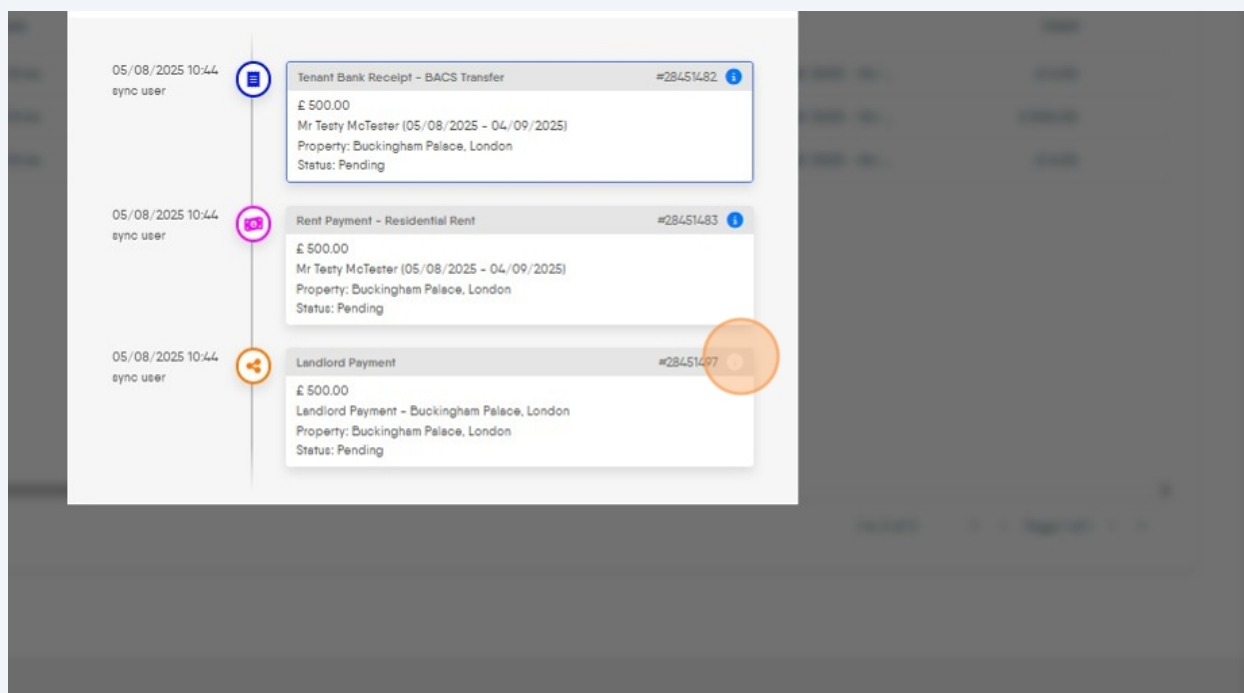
05/08/2025 10:44
sync user

Tenant Bank Receipt - BACS Transfer
#28451482

£ 500.00
Mr Testy McTester (05/08/2025 - 04/09/2025)
Property: Buckingham Palace, London
Status: Pending

05/08/2025 10:44
sync user

Rent Payment - Residential Rent
#28451483

£ 500.00
Mr Testy McTester (05/08/2025 - 04/09/2025)
Property: Buckingham Palace, London
Status: Pending

05/08/2025 10:44
sync user

Landlord Payment
#28451497

£ 500.00
Landlord Payment - Buckingham Palace, London
Property: Buckingham Palace, London
Status: Pending